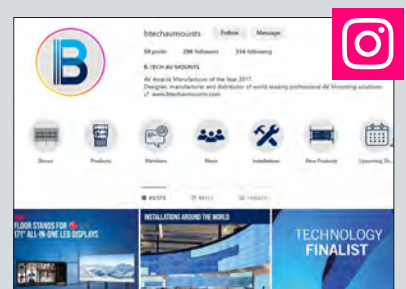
btechavmounts Follow Message

59 posts 298 followers 314 following

B-TECH AV MOUNTS

AV Awards Manufacturer of the Year 2017

Designer, manufacturer and distributor of world leading professional AV Mounting solutions

www.btechavmounts.com

Shows Products Members News Installations New Products Upcoming Sh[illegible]

POSTS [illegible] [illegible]

FLOOR STANDS FOR 171" ALL-IN-ONE LED DISPLAYS

INSTALLATIONS AROUND THE WORLD

TECHNOLOGY FINALIST